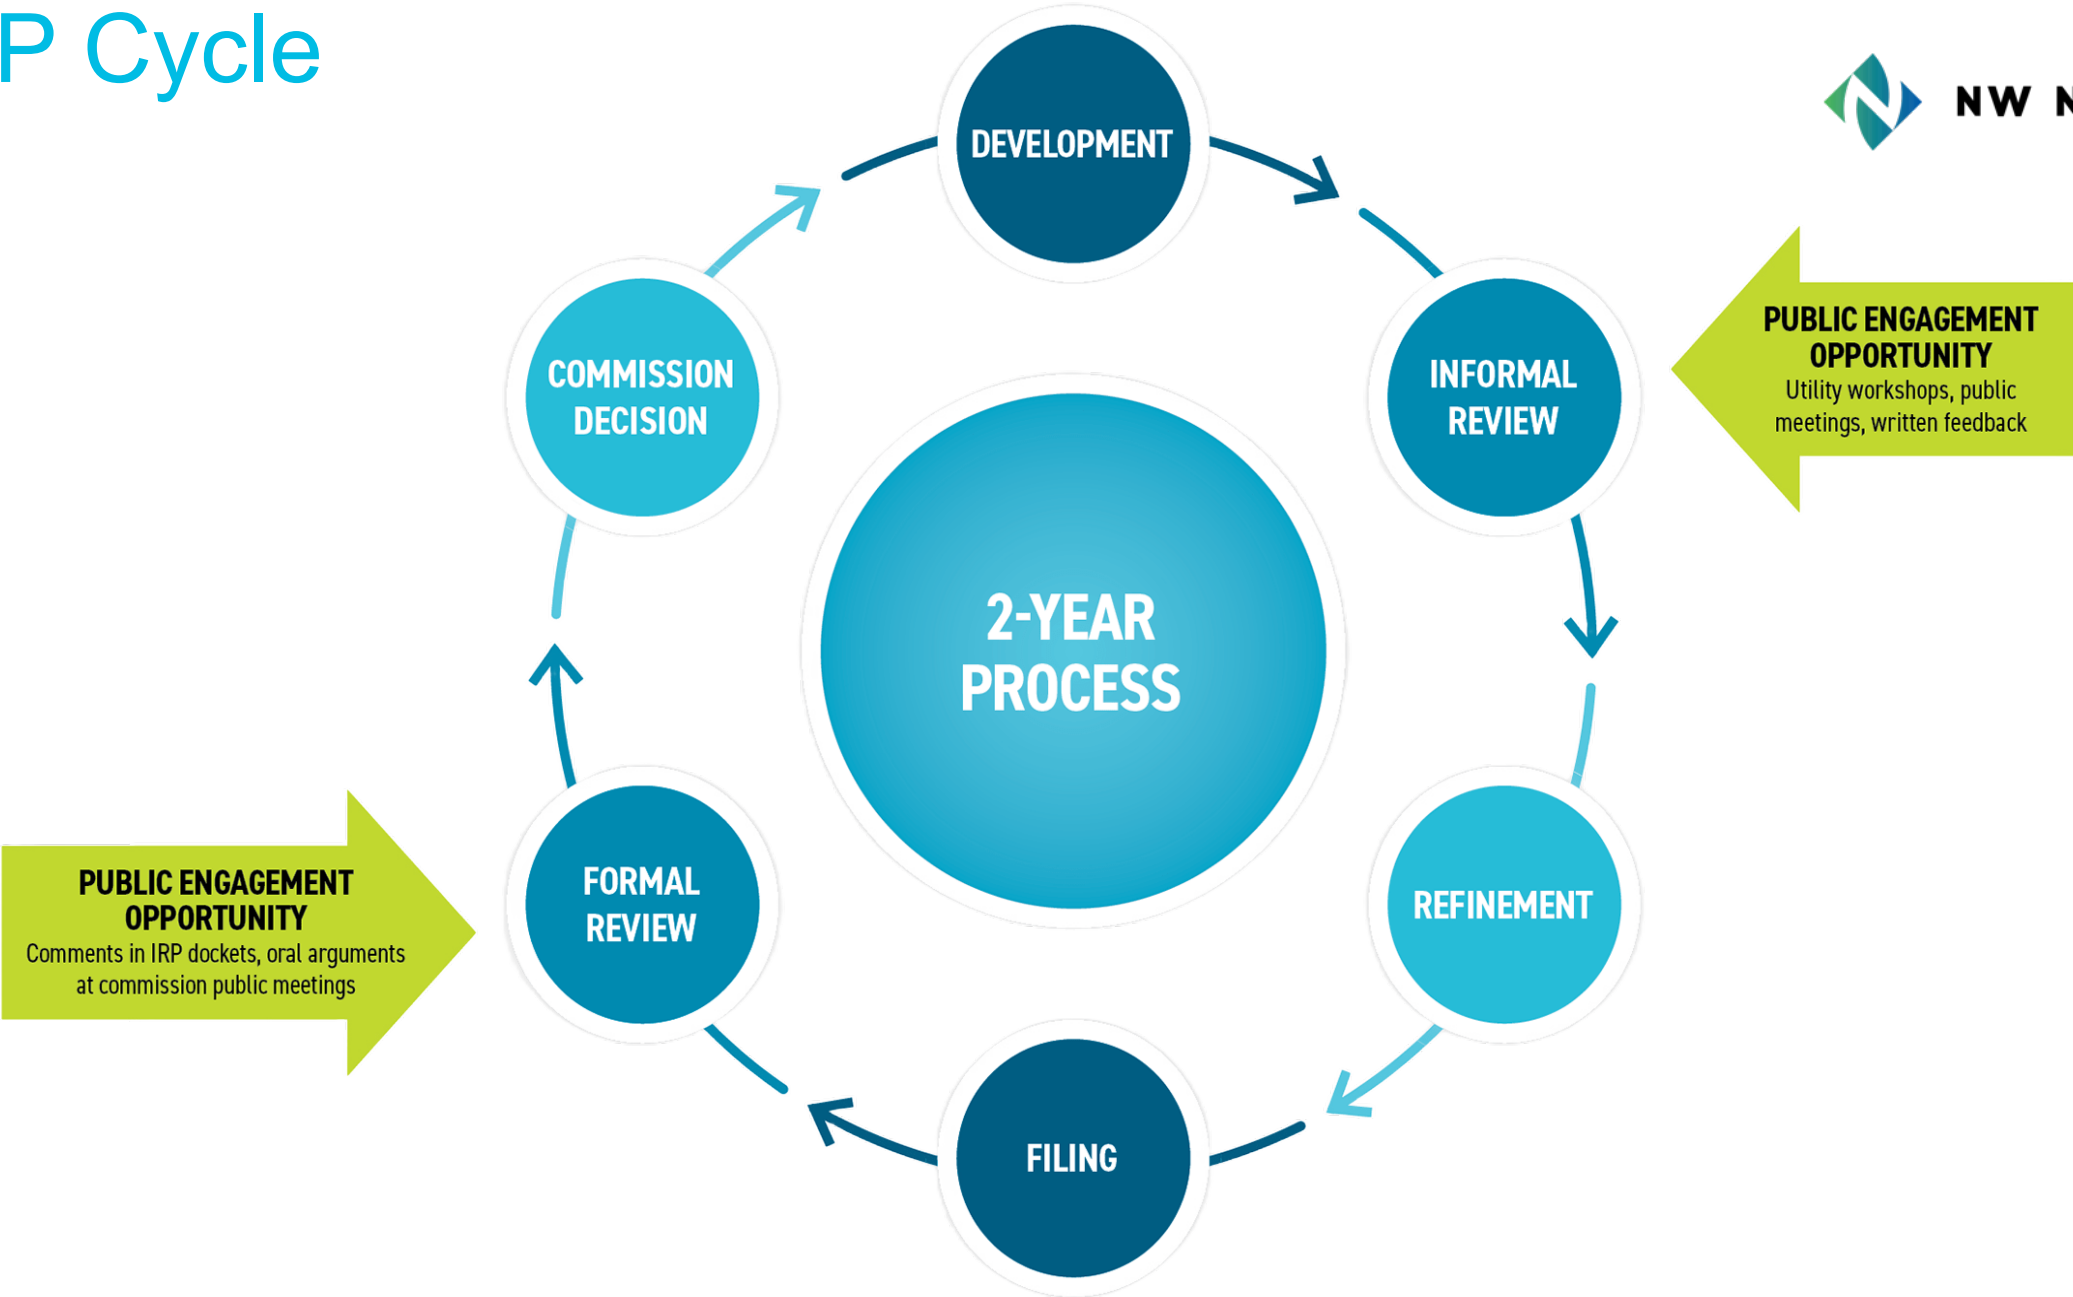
P Cycle

NW N

DEVELOPMENT

INFORMAL REVIEW

PUBLIC ENGAGEMENT OPPORTUNITY
Utility workshops, public meetings, written feedback

REFINEMENT

FILING

FORMAL REVIEW

PUBLIC ENGAGEMENT OPPORTUNITY
Comments in IRP dockets, oral arguments at commission public meetings

COMMISSION DECISION

2-YEAR PROCESS